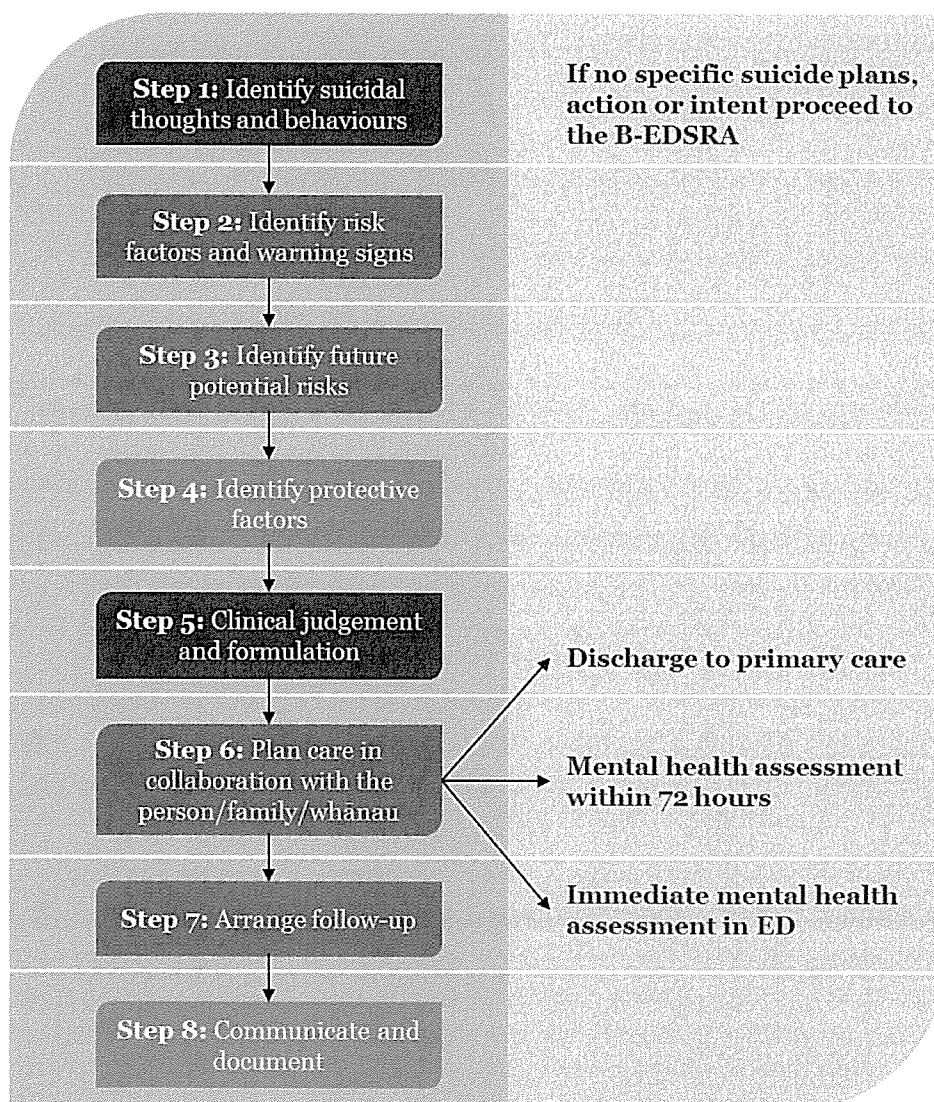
**Step 1:** Identify suicidal thoughts and behaviours

If no specific suicide plans, action or intent proceed to the B-EDSRA

**Step 2:** Identify risk factors and warning signs

**Step 3:** Identify future potential risks

**Step 4:** Identify protective factors

**Step 5:** Clinical judgement and formulation

**Step 6:** Plan care in collaboration with the person/family/whānau

Discharge to primary care

Mental health assessment within 72 hours

Immediate mental health assessment in ED

**Step 7:** Arrange follow-up

**Step 8:** Communicate and document